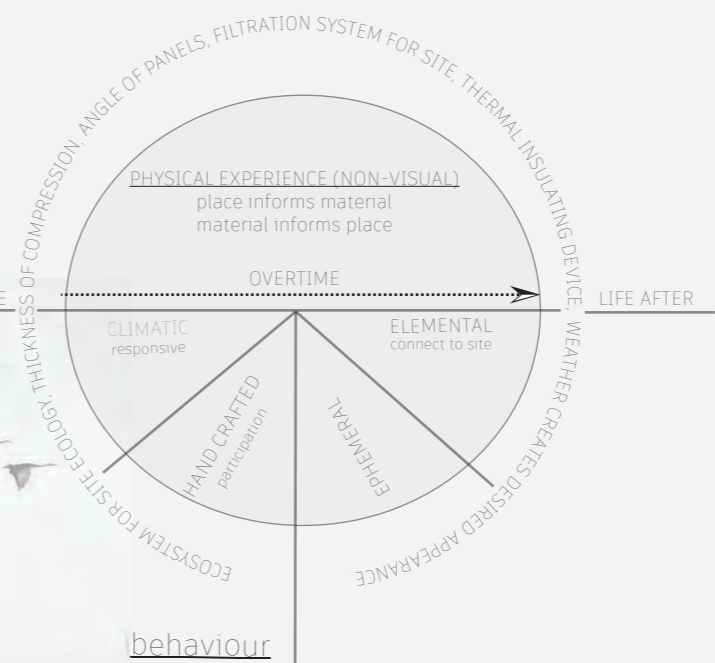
ECOSYSTEM FOR SITE ECOLOGY, THICKNESS OF COMPRESSION, ANGLE OF PANELS, FILTRATION SYSTEM FOR SITE, THERMAL INSULATING DEVICE, WEATHER CREATES DESIRED APPEARANCE

PHYSICAL EXPERIENCE (NON-VISUAL)
place informs material
material informs place

OVERTIME

E

LIFE AFTER

CLIMATIC
responsive

ELEMENTAL
connect to site

HAND CRAFTED
participation

EPHEMERAL

behaviour